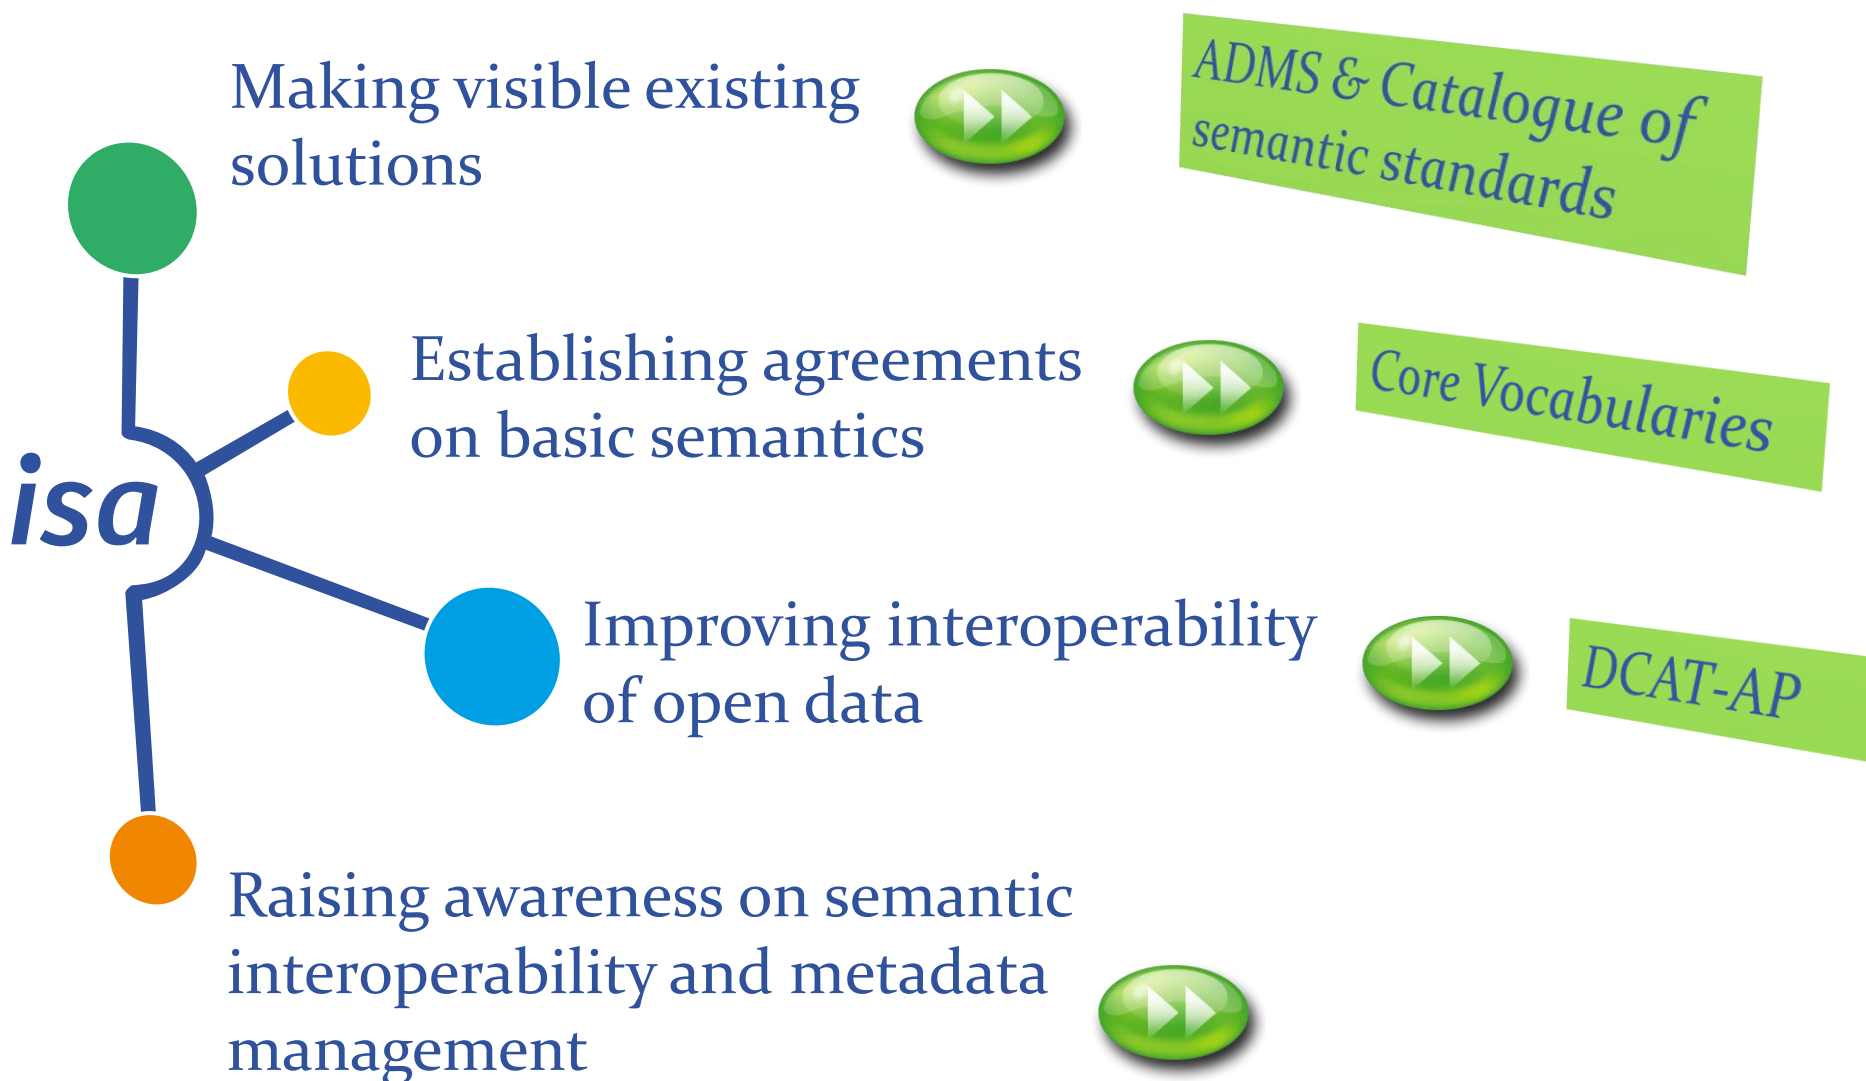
isa

Making visible existing solutions

ADMS & Catalogue of semantic standards

Establishing agreements on basic semantics

Core Vocabularies

Improving interoperability of open data

DCAT-AP

Raising awareness on semantic interoperability and metadata management